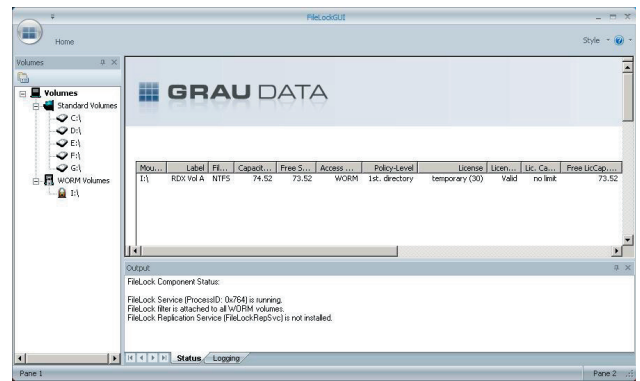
FileLockGUI

Home

Style

Volumes

Volumes

Standard Volumes

C:\

D:\

E:\

F:\

G:\

WORM Volumes

I:\

GRAU DATA

| Mou... | Label | Fi... | Capacit... | Free S... | Access ... | Policy-Level | License | Licen... | Lic. Ca... | Free LicCap.... |
|---|---|---|---|---|---|---|---|---|---|---|
| I:\ | RDX Vol A | NTFS | 74.52 | 73.52 | WORM | 1st. directory | temporary (30) | Valid | no limit | 73.52 |

Output

FileLock Component Status:

FileLock Service (ProcessID: 0x764) is running.
FileLock filter is attached to all WORM volumes.
FileLock Replication Service (FileLockRepSvc) is not installed.

Status Logging

Pane 1

Pane 2